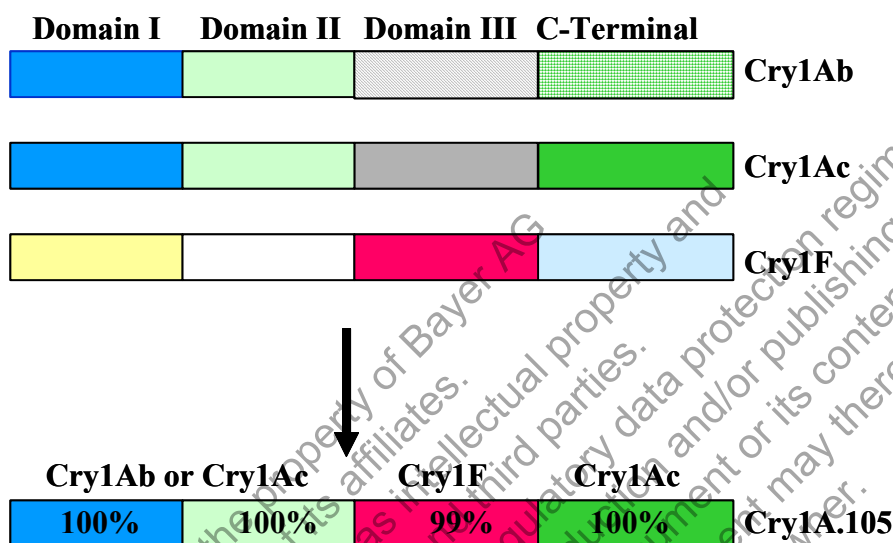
Domain I Domain II Domain III C-Terminal

Cry1Ab

Cry1Ac

Cry1F

Cry1Ab or Cry1Ac Cry1F Cry1Ac

100% 100% 99% 100% Cry1A.105

the property of Bayer AG
its affiliates.
as intellectual property and
third parties.
regulatory data protection regime
production and/or publishing
document or its contents
may there
owner.